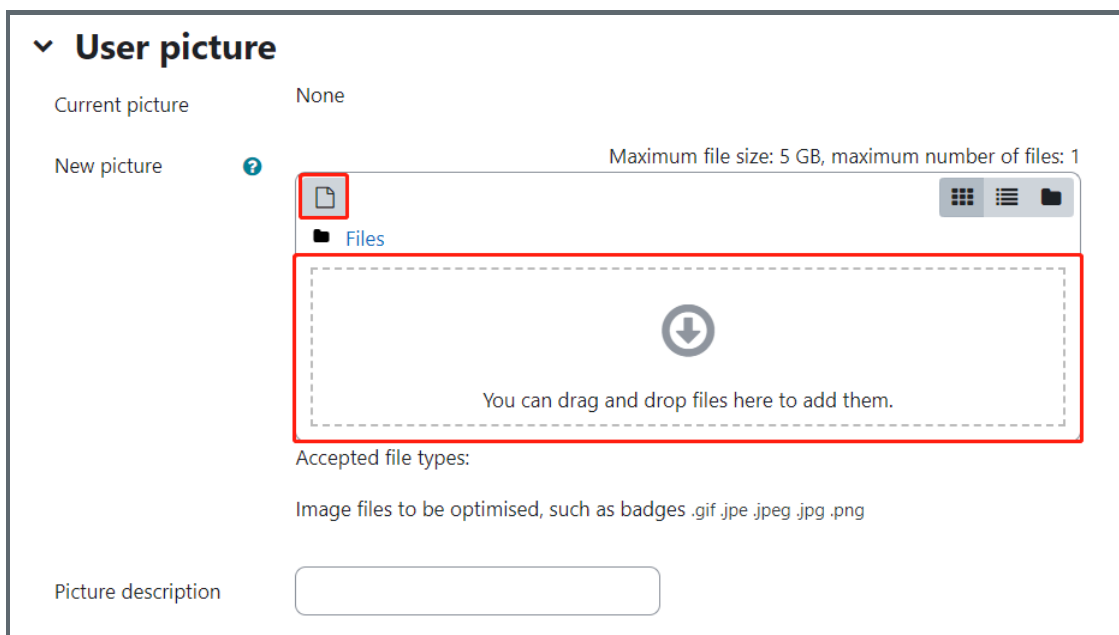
User picture

Current picture

None

New picture

Maximum file size: 5 GB, maximum number of files: 1

Files

You can drag and drop files here to add them.

Accepted file types:

Image files to be optimised, such as badges .gif .jpe .jpeg .jpg .png

Picture description